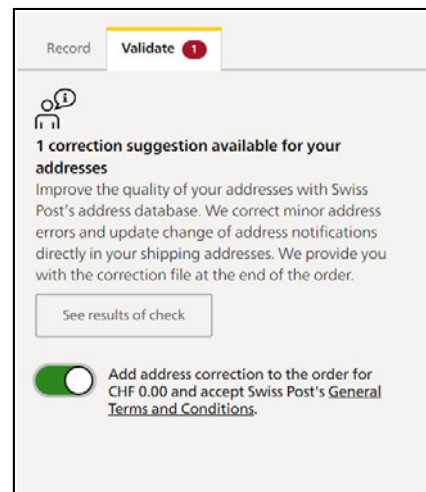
Record Validate 1

1 correction suggestion available for your addresses

Improve the quality of your addresses with Swiss Post's address database. We correct minor address errors and update change of address notifications directly in your shipping addresses. We provide you with the correction file at the end of the order.

See results of check

Add address correction to the order for CHF 0.00 and accept Swiss Post's General Terms and Conditions.